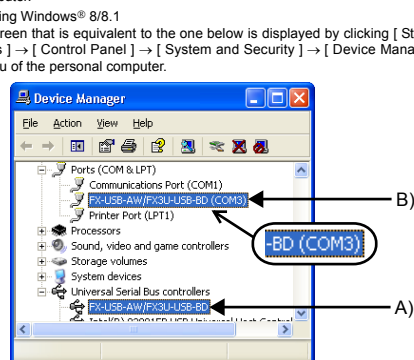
g Windows® 8/8.1
reen that is equivalent to the one below is displayed by clicking [ St
s ] → [ Control Panel ] → [ System and Security ] → [ Device Mana
u of the personal computer.

Device Manager

File Action View Help

Ports (COM & LPT)
Communications Port (COM1)
FX-USB-AW/FX3U-USB-BD (COM3)
Printer Port (LPT1)
Processors
Sound, video and game controllers
Storage volumes
System devices
Universal Serial Bus controllers
FX-USB-AW/FX3U-USB-BD
Intel(R) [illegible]

-BD (COM3)

B)

A)